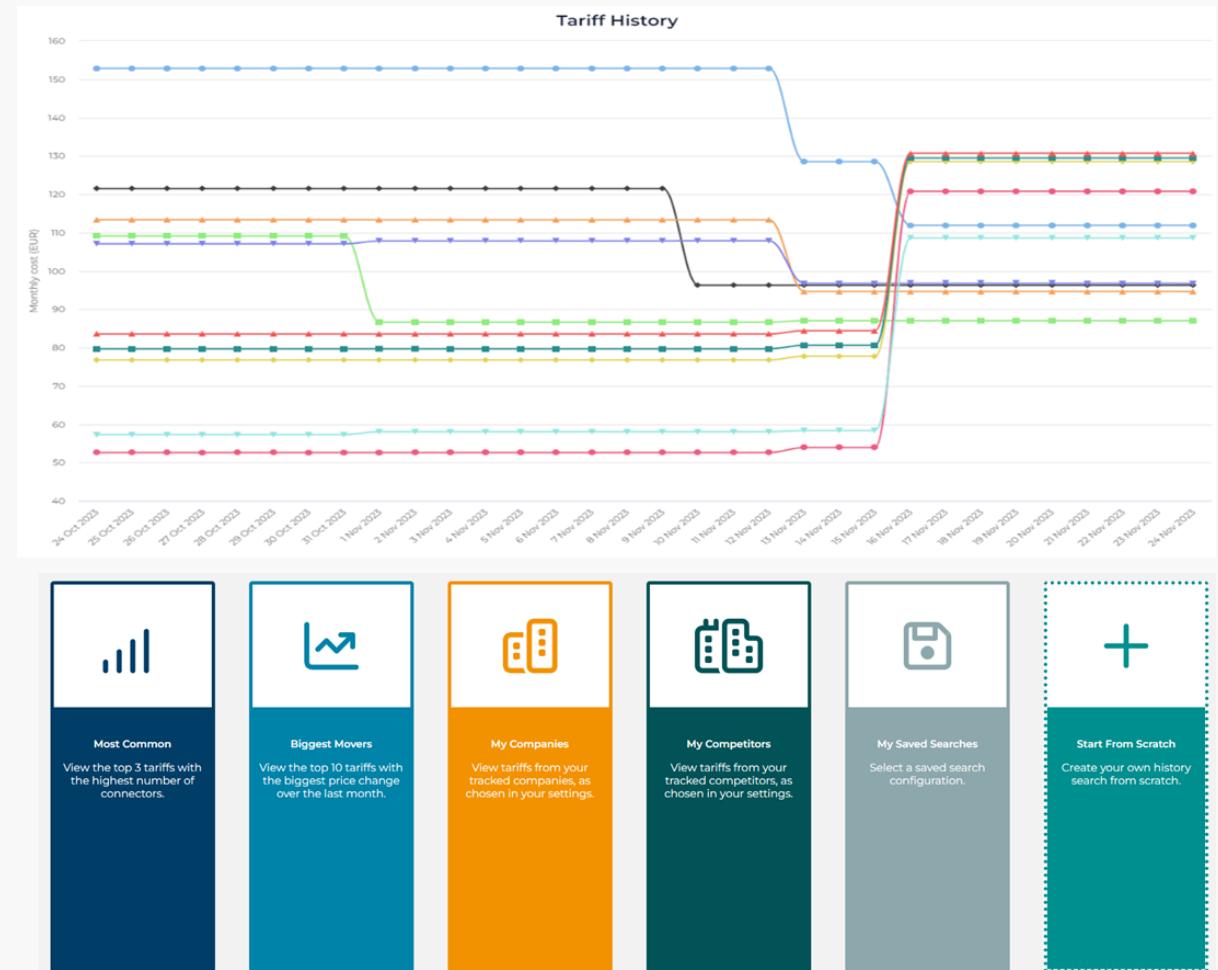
Tariff History

160
150
140
130
120
110
100
90
80
70
60
50
40

Monthly cost (EUR)

24 Oct 2023
25 Oct 2023
26 Oct 2023
27 Oct 2023
28 Oct 2023
29 Oct 2023
30 Oct 2023
31 Oct 2023
1 Nov 2023
2 Nov 2023
3 Nov 2023
4 Nov 2023
5 Nov 2023
6 Nov 2023
7 Nov 2023
8 Nov 2023
9 Nov 2023
10 Nov 2023
11 Nov 2023
12 Nov 2023
13 Nov 2023
14 Nov 2023
15 Nov 2023
16 Nov 2023
17 Nov 2023
18 Nov 2023
19 Nov 2023
20 Nov 2023
21 Nov 2023
22 Nov 2023
23 Nov 2023
24 Nov 2023

Most Common
View the top 3 tariffs with the highest number of connectors.

Biggest Movers
View the top 10 tariffs with the biggest price change over the last month.

My Companies
View tariffs from your tracked companies, as chosen in your settings.

My Competitors
View tariffs from your tracked competitors, as chosen in your settings.

My Saved Searches
Select a saved search configuration.

Start From Scratch
Create your own history search from scratch.